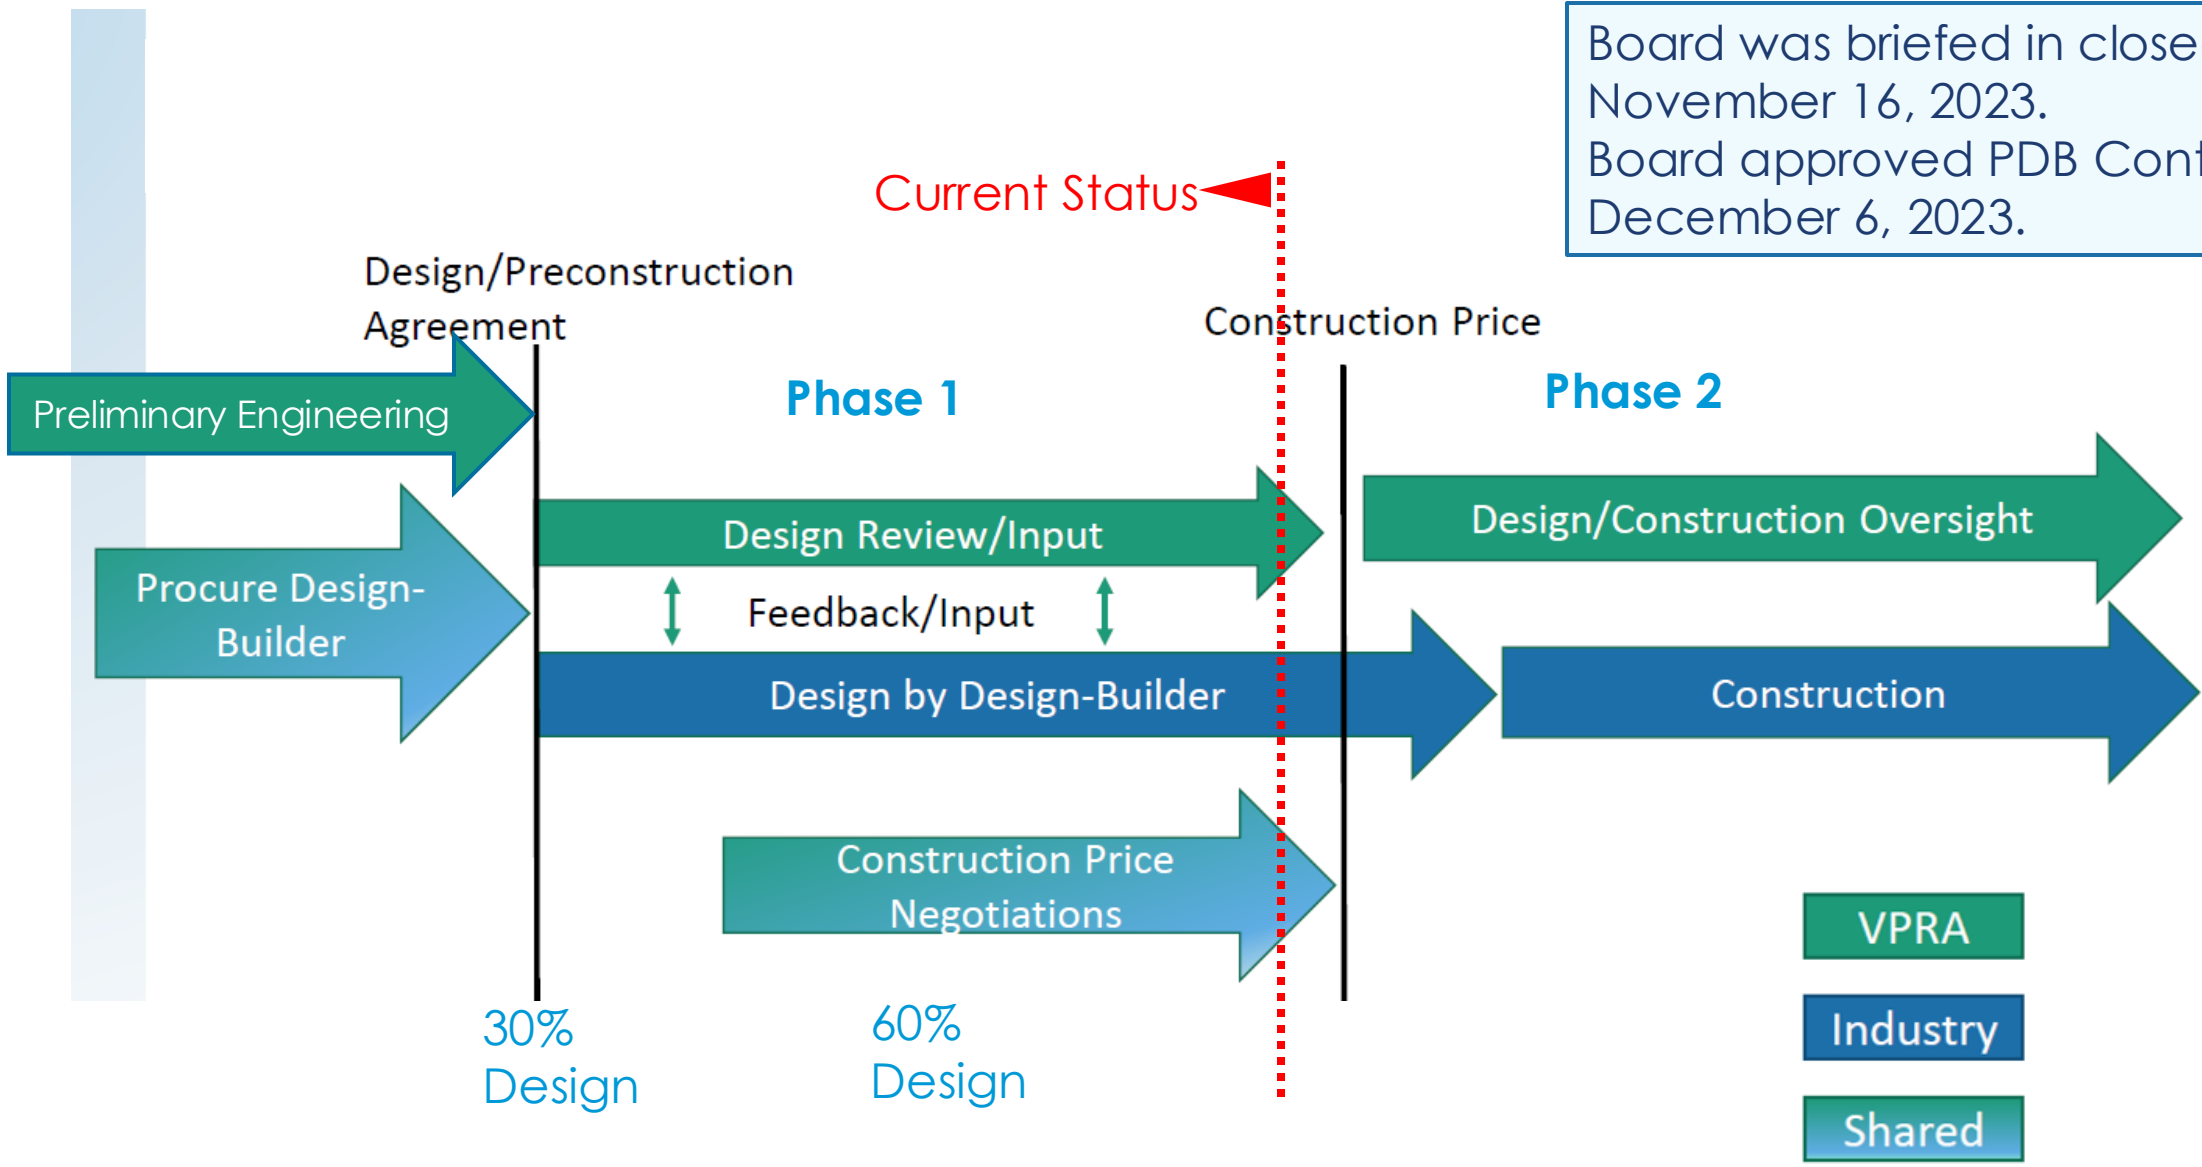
Board was briefed in close
November 16, 2023.
Board approved PDB Cont
December 6, 2023.

Current Status

Design/Preconstruction Agreement

Construction Price

Preliminary Engineering

Phase 1

Phase 2

Procure Design-Builder

Design Review/Input

Feedback/Input

Design/Construction Oversight

Design by Design-Builder

Construction

Construction Price Negotiations

VPRA

Industry

Shared

30% Design

60% Design